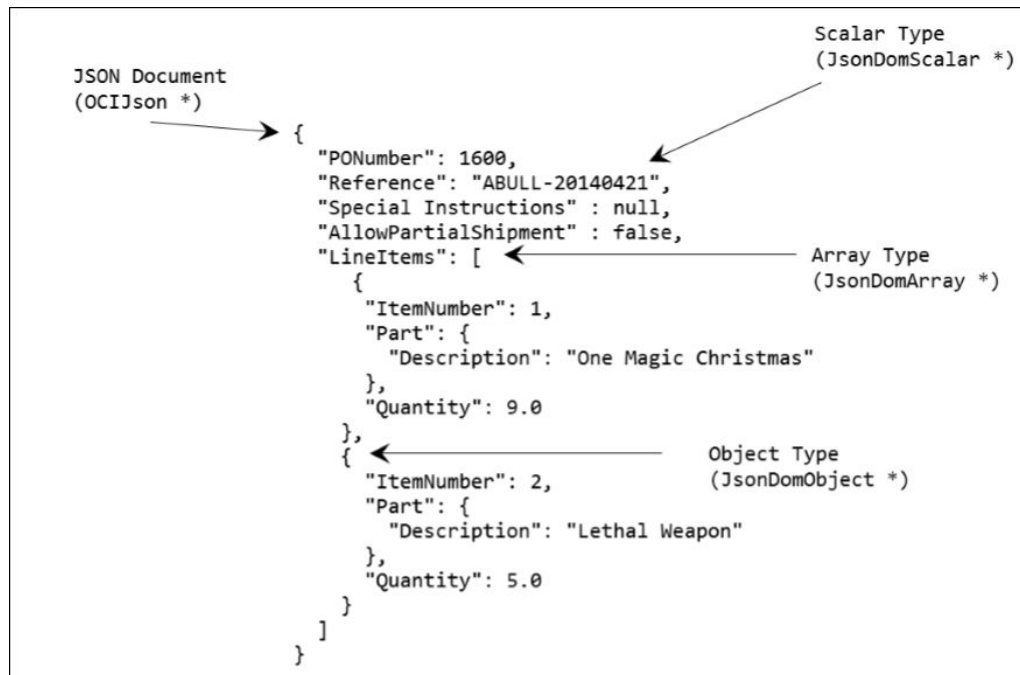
Scalar Type
(JsonDomScalar *)

JSON Document
(OCIJson *)

{
"PONumber": 1600,
"Reference": "ABULL-20140421",
"Special Instructions" : null,
"AllowPartialShipment" : false,
"LineItems": [
{
"ItemNumber": 1,
"Part": {
"Description": "One Magic Christmas"
},
"Quantity": 9.0
},
{
"ItemNumber": 2,
"Part": {
"Description": "Lethal Weapon"
},
"Quantity": 5.0
}
]
}

Array Type
(JsonDomArray *)

Object Type
(JsonDomObject *)